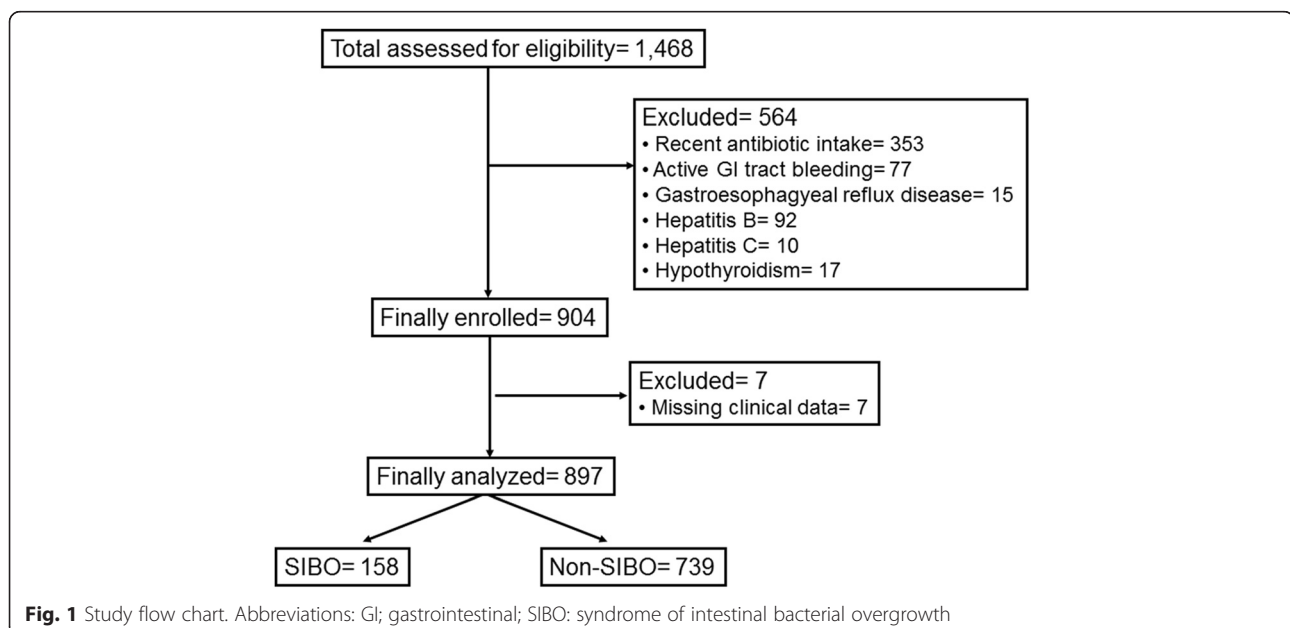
Total assessed for eligibility= 1,468

Excluded= 564
• Recent antibiotic intake= 353
• Active GI tract bleeding= 77
• Gastroesophagyeal reflux disease= 15
• Hepatitis B= 92
• Hepatitis C= 10
• Hypothyroidism= 17

Finally enrolled= 904

Excluded= 7
• Missing clinical data= 7

Finally analyzed= 897

SIBO= 158

Non-SIBO= 739

**Fig. 1** Study flow chart. Abbreviations: GI; gastrointestinal; SIBO: syndrome of intestinal bacterial overgrowth